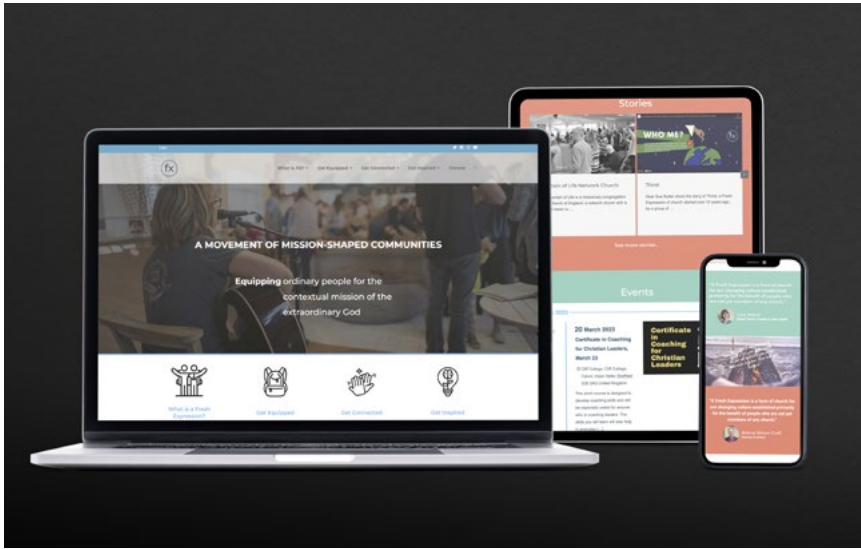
fx

What is FX? Get Equipped Get Connected Get Inspired Donate

A MOVEMENT OF MISSION-SHAPED COMMUNITIES

Equipping ordinary people for the contextual mission of the extraordinary God

What is a Fresh Expression?

Get Equipped

Get Connected

Get Inspired

Stories

WHO ME?

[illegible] of Life Network Church

Thirst

See more stories

Events

20 March 2023

Certificate in Coaching for Christian Leaders, March 23

Certificate in Coaching for Christian Leaders

"A Fresh Expression is a form of church for our changing culture established primarily for the benefit of people who are not yet members of any church."